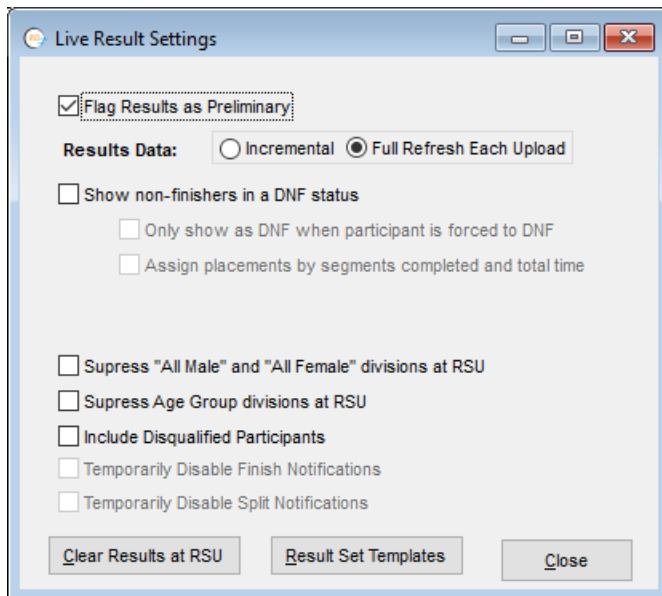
Live Result Settings

Flag Results as Preliminary

Results Data: Incremental Full Refresh Each Upload

Show non-finishers in a DNF status

Only show as DNF when participant is forced to DNF

Assign placements by segments completed and total time

Supress "All Male" and "All Female" divisions at RSU

Supress Age Group divisions at RSU

Include Disqualified Participants

Temporarily Disable Finish Notifications

Temporarily Disable Split Notifications

Clear Results at RSU

Result Set Templates

Close